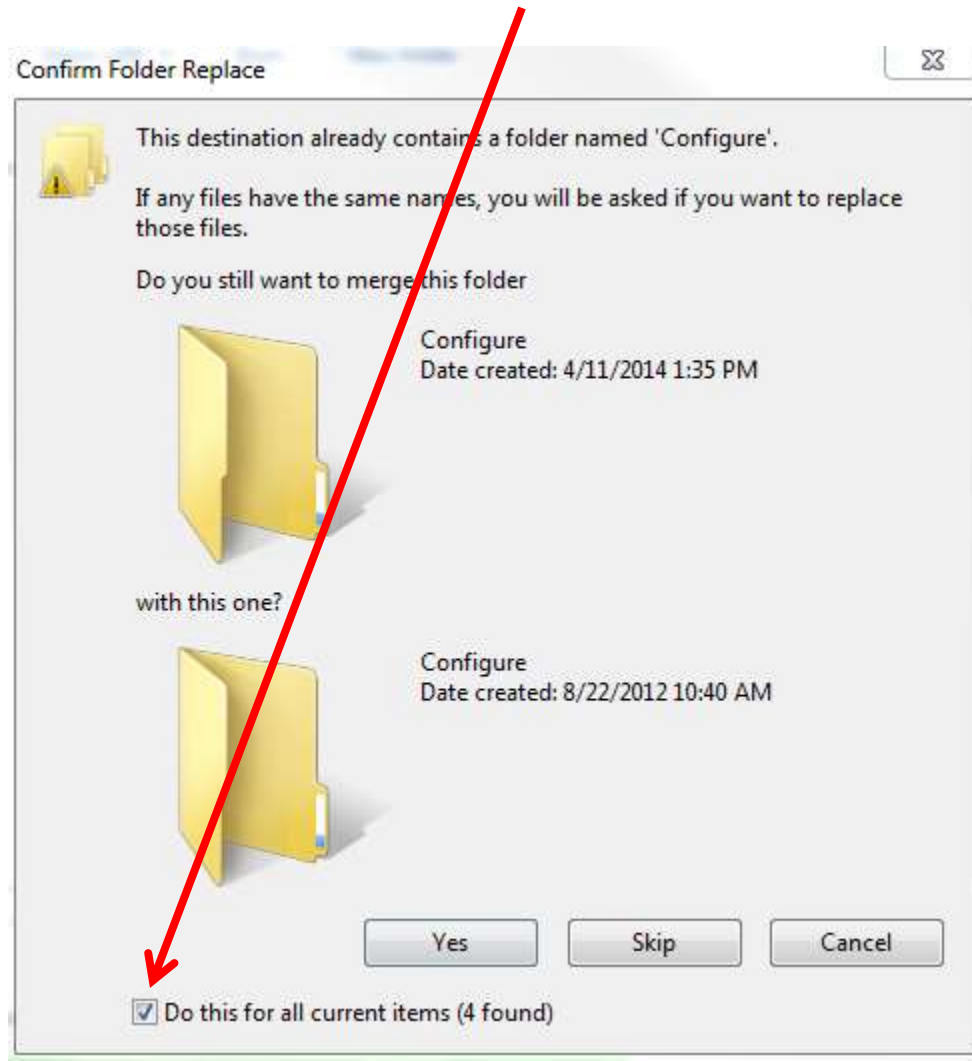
Confirm Folder Replace

This destination already contains a folder named 'Configure'.

If any files have the same names, you will be asked if you want to replace those files.

Do you still want to merge this folder

Configure
Date created: 4/11/2014 1:35 PM

with this one?

Configure
Date created: 8/22/2012 10:40 AM

Yes

Skip

Cancel

Do this for all current items (4 found)